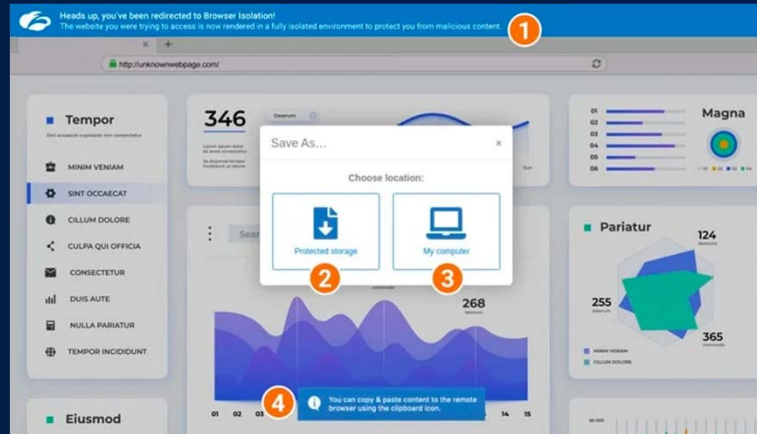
Heads up, you've been redirected to Browser Isolation!
The website you were trying to access is now rendered in a fully isolated environment to protect you from malicious content.

1

http://unknownwebpage.com/

Tempor
Sint occaecat cupidatat non consectetur

MINIM VENIAM
SINT OCCAECAT
CILLUM DOLORE
CULPA QUI OFFICIA
CONSECTETUR
DUIS AUTE
NULLA PARIATUR
TEMPOR INCIDIDUNT

Eiusmod

346

Save As...
×
Choose location:
Protected storage
My computer

2
3

268

01
02
03
04
05
06

Magna

Pariatur
124
255
365

MINIM VENIAM
CILLUM DOLORE

4
You can copy & paste content to the remote browser using the clipboard icon.

01 02 03 14 15